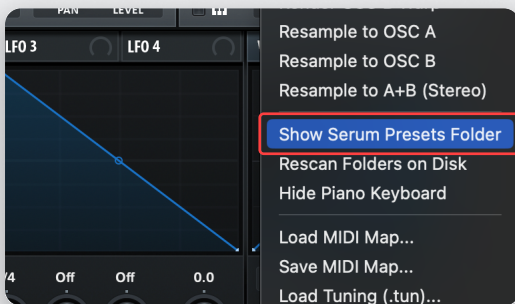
PAN
LEVEL
LFO 3
LFO 4
/4
Off
Off
0.0
Resample to OSC A
Resample to OSC B
Resample to A+B (Stereo)
Show Serum Presets Folder
Rescan Folders on Disk
Hide Piano Keyboard
Load MIDI Map...
Save MIDI Map...
Load Tuning (.tun)...